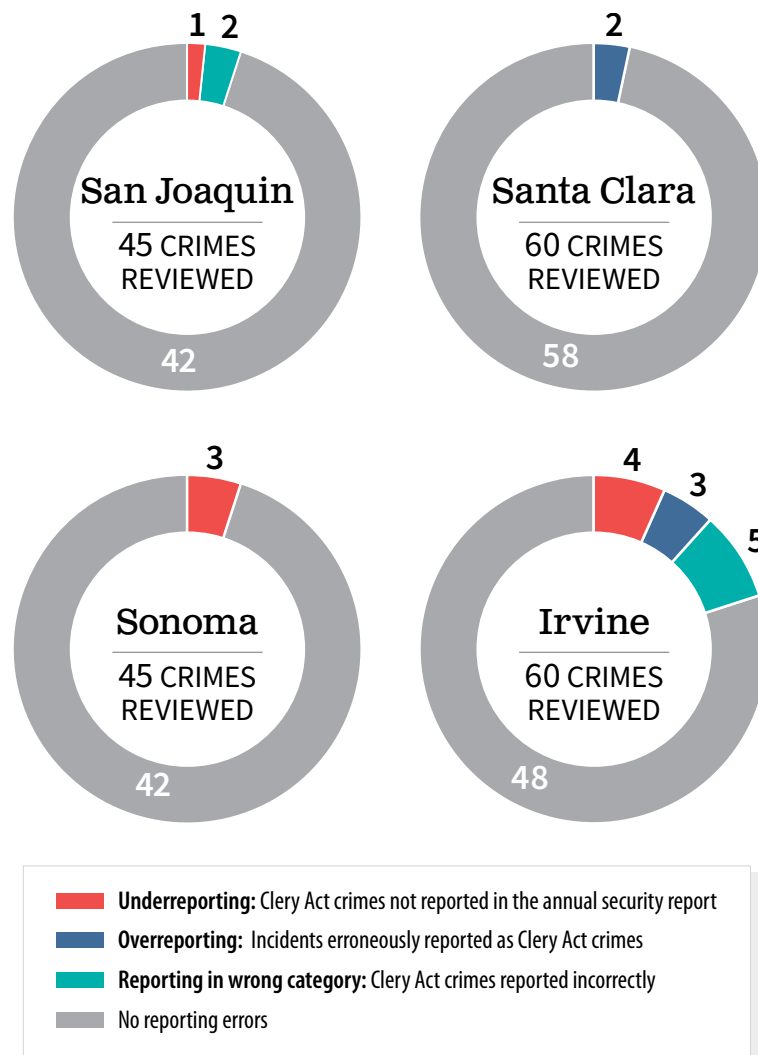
1 2

San Joaquin

45 CRIMES REVIEWED

42

2

Santa Clara

60 CRIMES REVIEWED

58

3

Sonoma

45 CRIMES REVIEWED

42

4 3 5

Irvine

60 CRIMES REVIEWED

48

**Underreporting:** Clery Act crimes not reported in the annual security report

**Overreporting:** Incidents erroneously reported as Clery Act crimes

**Reporting in wrong category:** Clery Act crimes reported incorrectly

No reporting errors